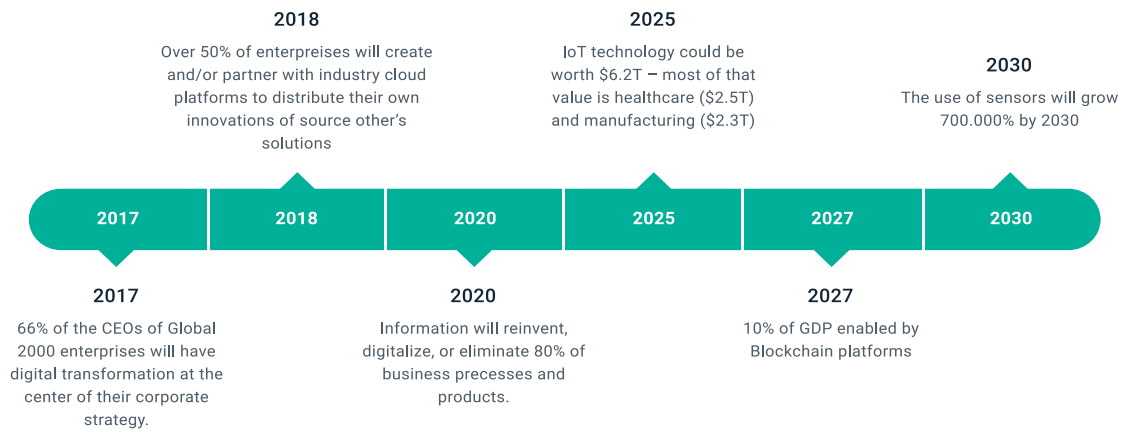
2018

Over 50% of enterpeises will create and/or partner with industry cloud platforms to distribute their own innovations of source other's solutions

2025

IoT technology could be worth \$6.2T – most of that value is healthcare (\$2.5T) and manufacturing (\$2.3T)

2030

The use of sensors will grow 700.000% by 2030

2017 2018 2020 2025 2027 2030

2017

66% of the CEOs of Global 2000 enterprises will have digital transformation at the center of their corporate strategy.

2020

Information will reinvent, digitalize, or eliminate 80% of business precesses and products.

2027

10% of GDP enabled by Blockchain platforms